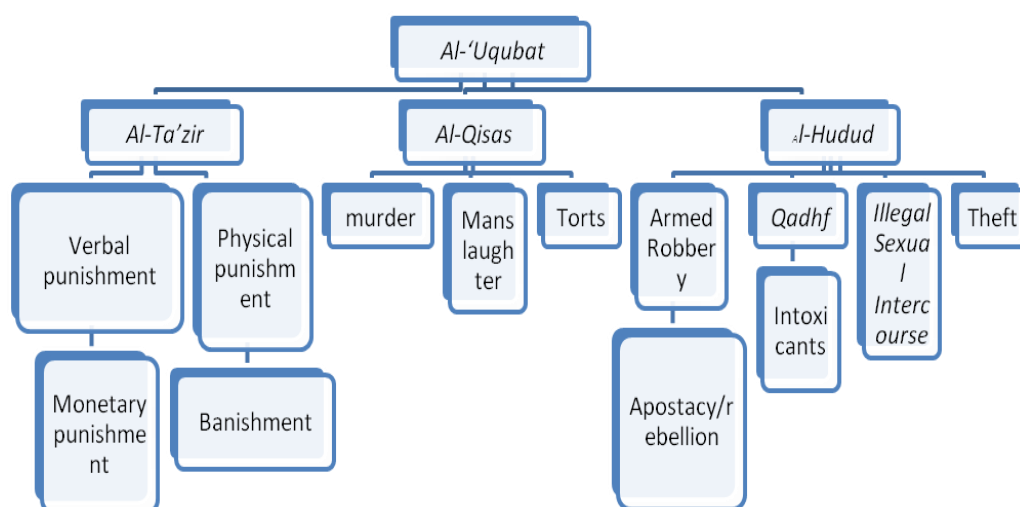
Al-'Uqubat

Al-Ta'zir

Al-Qisas

Al-Hudud

Verbal punishment

Physical punishment

murder

Manslaughter

Torts

Armed Robbery

Qadhf

Illegal Sexual Intercourse

Theft

Monetary punishment

Banishment

Intoxicants

Apostacy/rebellion